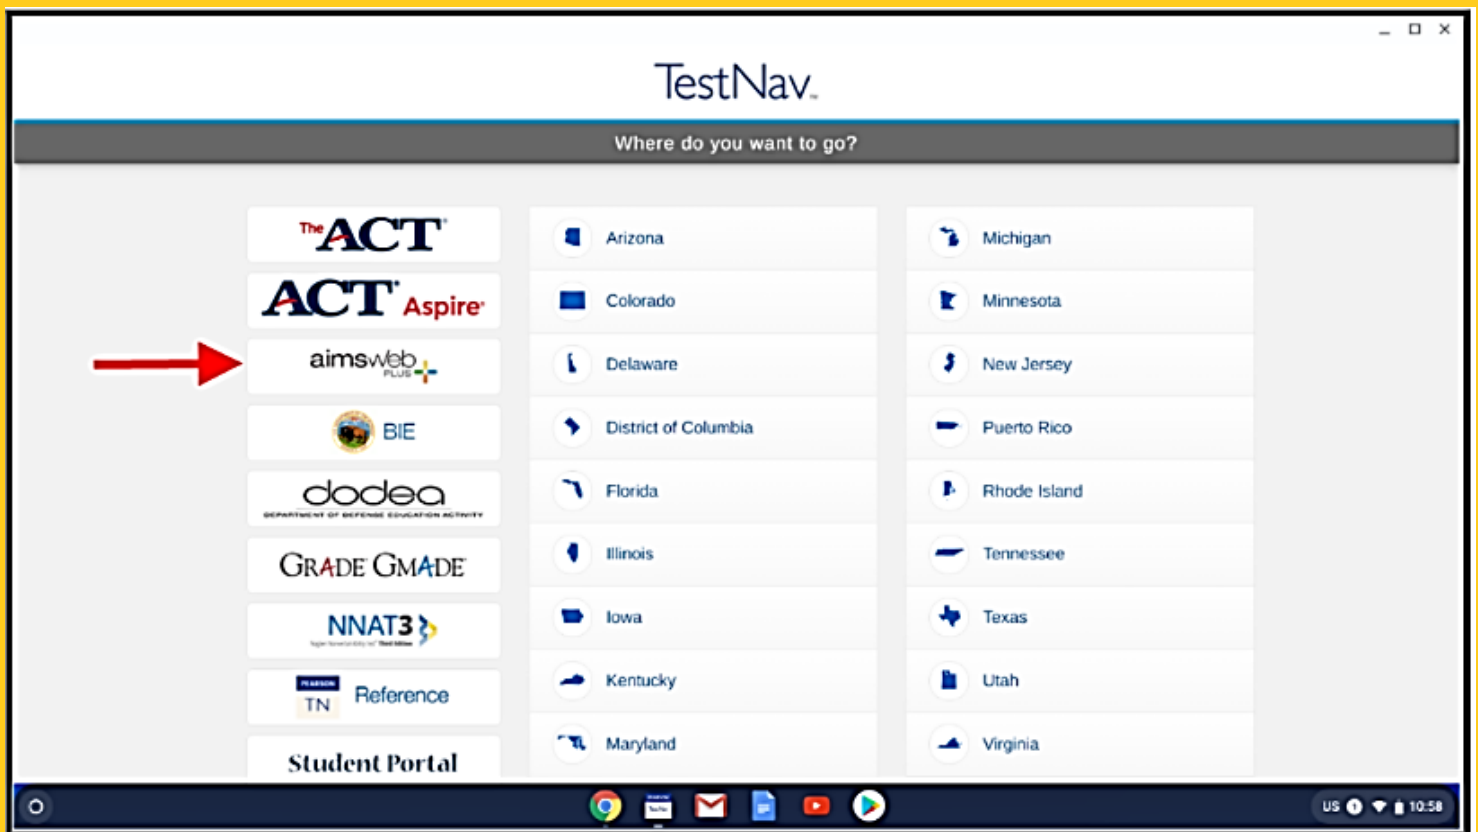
TestNav

Where do you want to go?

The ACT

ACT Aspire

aimsweb PLUS

BIE

dodea
DEPARTMENT OF DEFENSE EDUCATION ACTIVITY

GRADE GMADE

NNAT3

PEARSON TN Reference

Student Portal

Arizona

Colorado

Delaware

District of Columbia

Florida

Illinois

Iowa

Kentucky

Maryland

Michigan

Minnesota

New Jersey

Puerto Rico

Rhode Island

Tennessee

Texas

Utah

Virginia

US 10:58